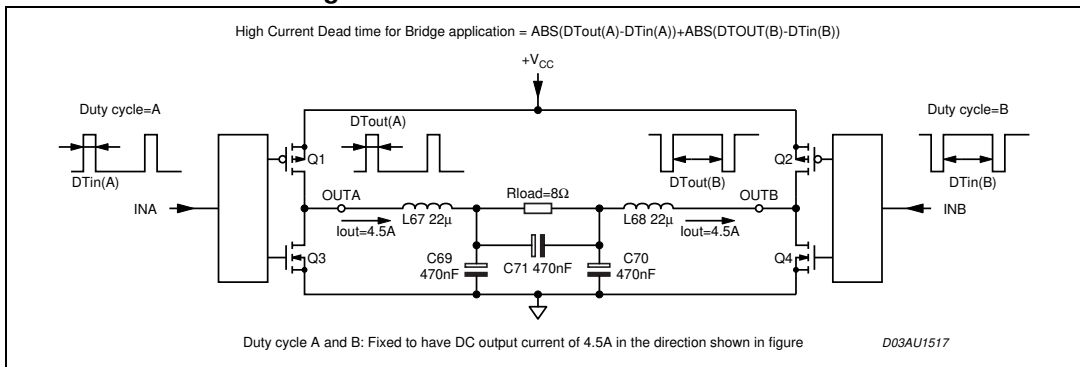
High Current Dead time for Bridge application = ABS(DTout(A)-DTin(A))+ABS(DTOUT(B)-DTin(B))

$+V_{CC}$

Duty cycle=A

DTin(A)

DTout(A)

Q1

INA

OUTA

L67 22µ

Iout=4.5A

Q3

Rload=8Ω

C69 470nF

C71 470nF

C70 470nF

DTout(B)

OUTB

L68 22µ

Iout=4.5A

Duty cycle=B

Q2

DTin(B)

INB

Q4

Duty cycle A and B: Fixed to have DC output current of 4.5A in the direction shown in figure

D03AU1517